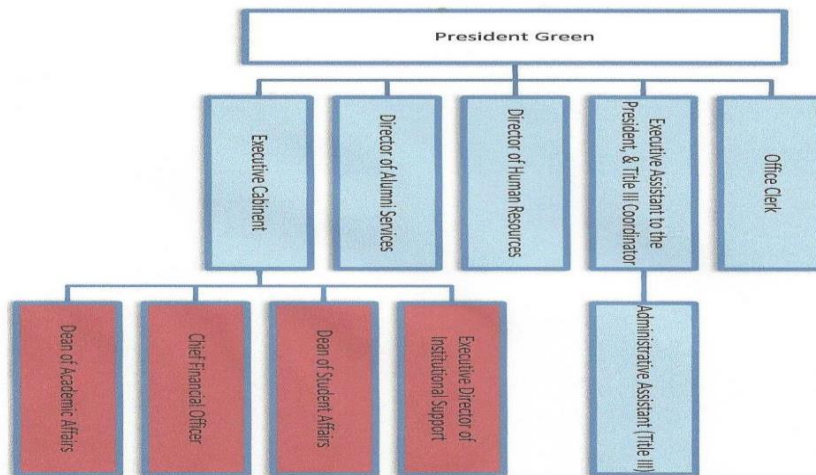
President Green

Executive Cabinet

Director of Alumni Services

Director of Human Resources

Executive Assistant to the President, & Title III Coordinator

Office Clerk

Dean of Academic Affairs

Chief Financial Officer

Dean of Student Affairs

Executive Director of Institutional Support

Administrative Assistant (Title III)